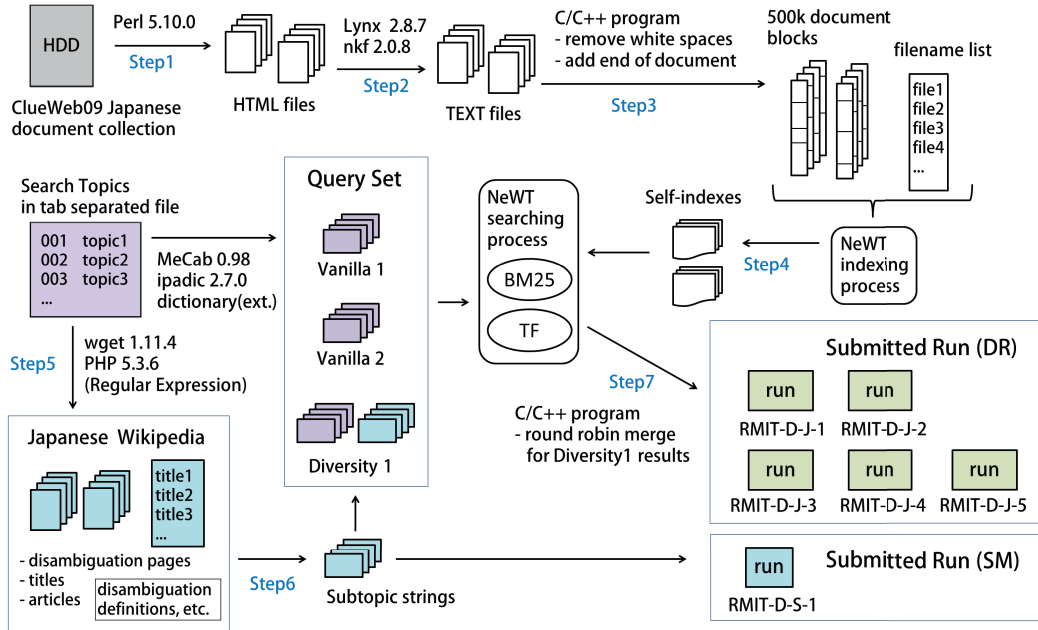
HDD

ClueWeb09 Japanese document collection

Perl 5.10.0

Step1

HTML files

Lynx 2.8.7
nkf 2.0.8

Step2

TEXT files

C/C++ program
- remove white spaces
- add end of document

Step3

500k document blocks

filename list

file1
file2
file3
file4
...

Search Topics in tab separated file

| 001 | topic1 |
|---|---|
| 002 | topic2 |
| 003 | topic3 |
| ... | |

MeCab 0.98
ipadic 2.7.0
dictionary(ext.)

Query Set

Vanilla 1

Vanilla 2

Diversity 1

NeWT searching process

BM25

TF

Self-indexes

Step4

NeWT indexing process

wget 1.11.4
PHP 5.3.6
(Regular Expression)

Step5

Step7

C/C++ program
- round robin merge for Diversity1 results

Submitted Run (DR)

run
RMIT-D-J-1

run
RMIT-D-J-2

run
RMIT-D-J-3

run
RMIT-D-J-4

run
RMIT-D-J-5

Japanese Wikipedia

title1
title2
title3
...

- disambiguation pages
- titles
- articles

disambiguation definitions, etc.

Step6

Subtopic strings

Submitted Run (SM)

run
RMIT-D-S-1